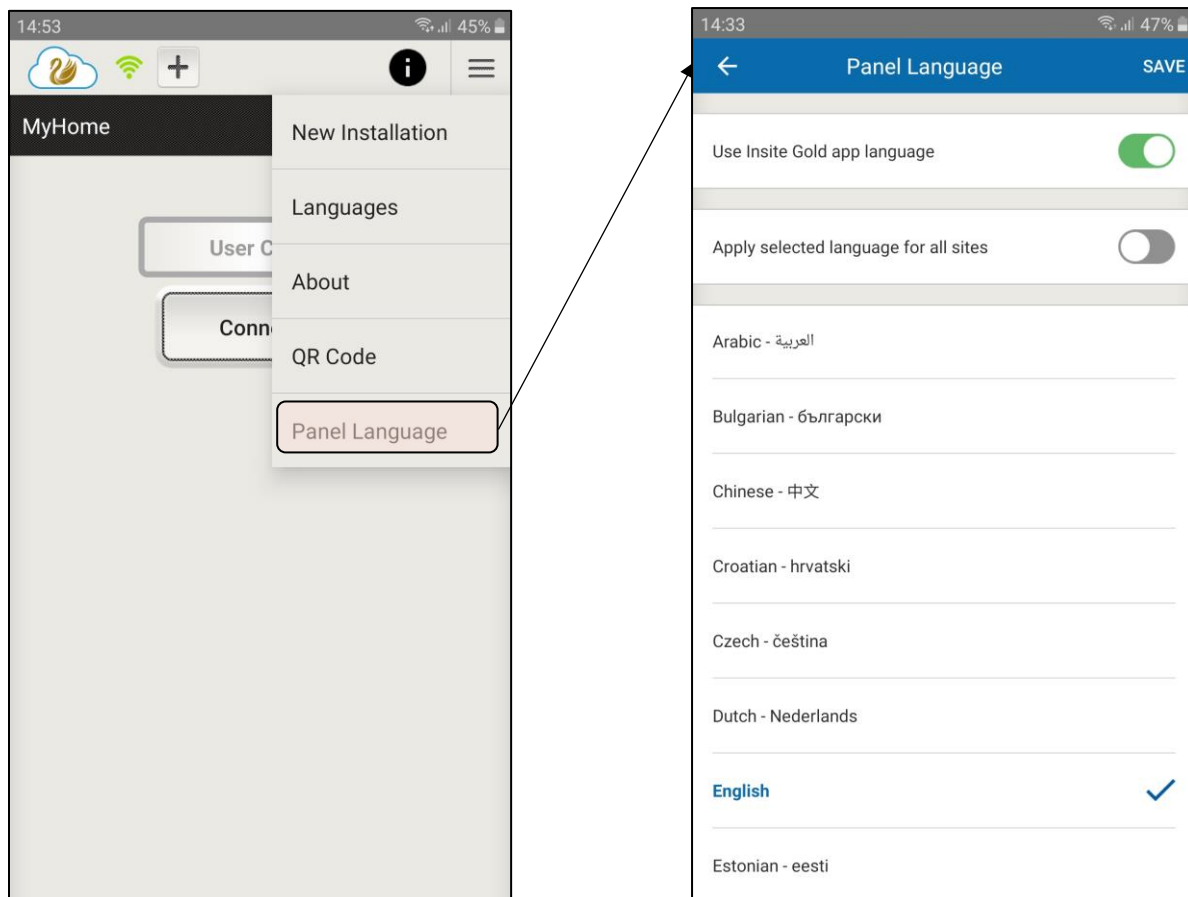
14:53
45%
+
MyHome
User C
Conn
New Installation
Languages
About
QR Code
Panel Language

14:33
47%
←
Panel Language
SAVE
Use Insite Gold app language
Apply selected language for all sites
Arabic - العربية
Bulgarian - български
Chinese - 中文
Croatian - hrvatski
Czech - čeština
Dutch - Nederlands
English
Estonian - eesti